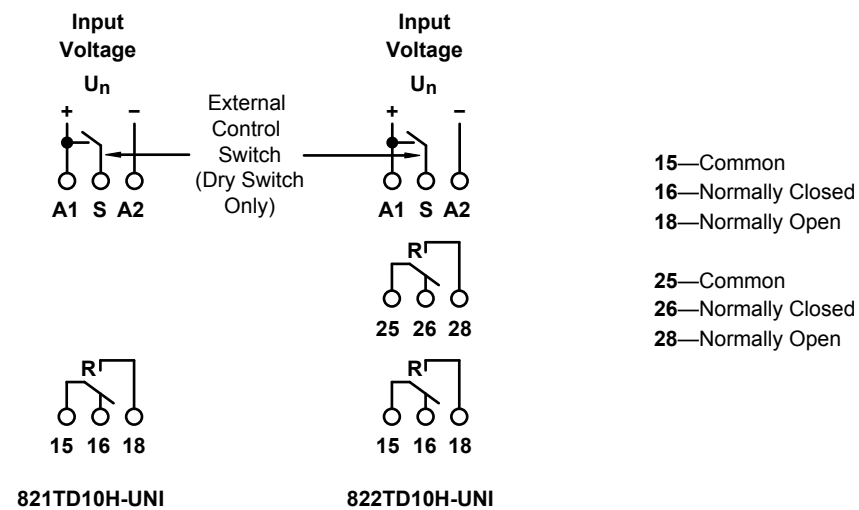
Input Voltage
$U_n$
+ –
A1 S A2

External Control Switch (Dry Switch Only)

Input Voltage
$U_n$
+ –
A1 S A2

15—Common
16—Normally Closed
18—Normally Open

25—Common
26—Normally Closed
28—Normally Open

R
25 26 28

R
15 16 18

R
15 16 18

821TD10H-UNI

822TD10H-UNI